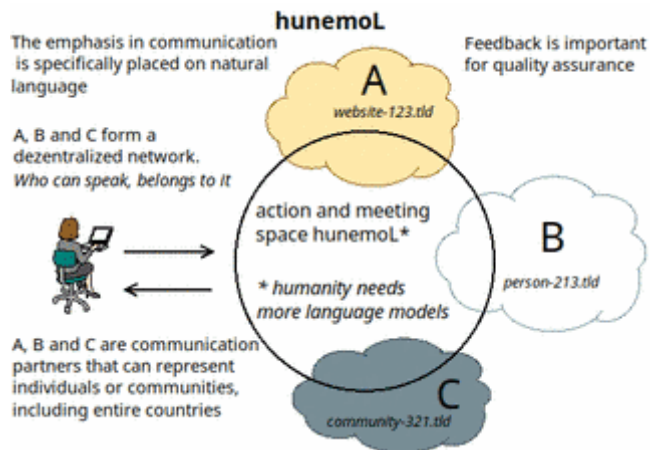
hunemoL

The emphasis in communication is specifically placed on natural language

Feedback is important for quality assurance

A
website-123.tld

A, B and C form a dezentralized network.
Who can speak, belongs to it

action and meeting space hunemoL*

* humanity needs more language models

B
person-213.tld

A, B and C are communication partners that can represent individuals or communities, including entire countries

C
community-321.tld